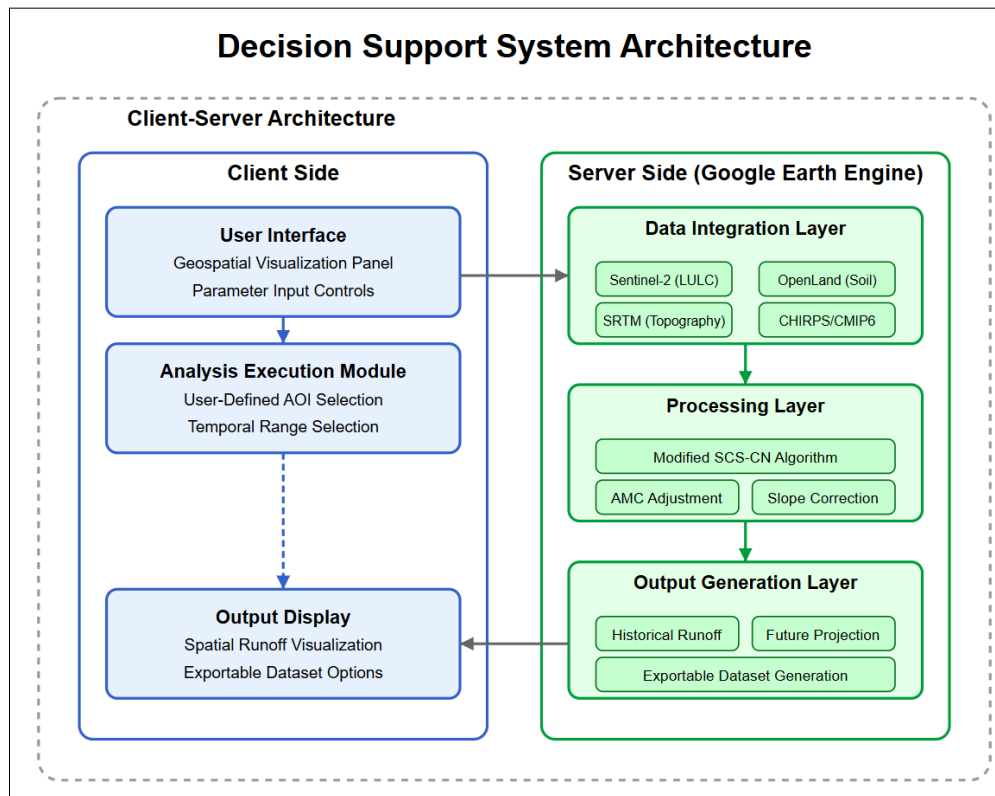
Decision Support System Architecture

Client-Server Architecture

Client Side

User Interface
Geospatial Visualization Panel
Parameter Input Controls

Analysis Execution Module
User-Defined AOI Selection
Temporal Range Selection

Output Display
Spatial Runoff Visualization
Exportable Dataset Options

Server Side (Google Earth Engine)

Data Integration Layer
Sentinel-2 (LULC)
OpenLand (Soil)
SRTM (Topography)
CHIRPS/CMIP6

Processing Layer
Modified SCS-CN Algorithm
AMC Adjustment
Slope Correction

Output Generation Layer
Historical Runoff
Future Projection
Exportable Dataset Generation